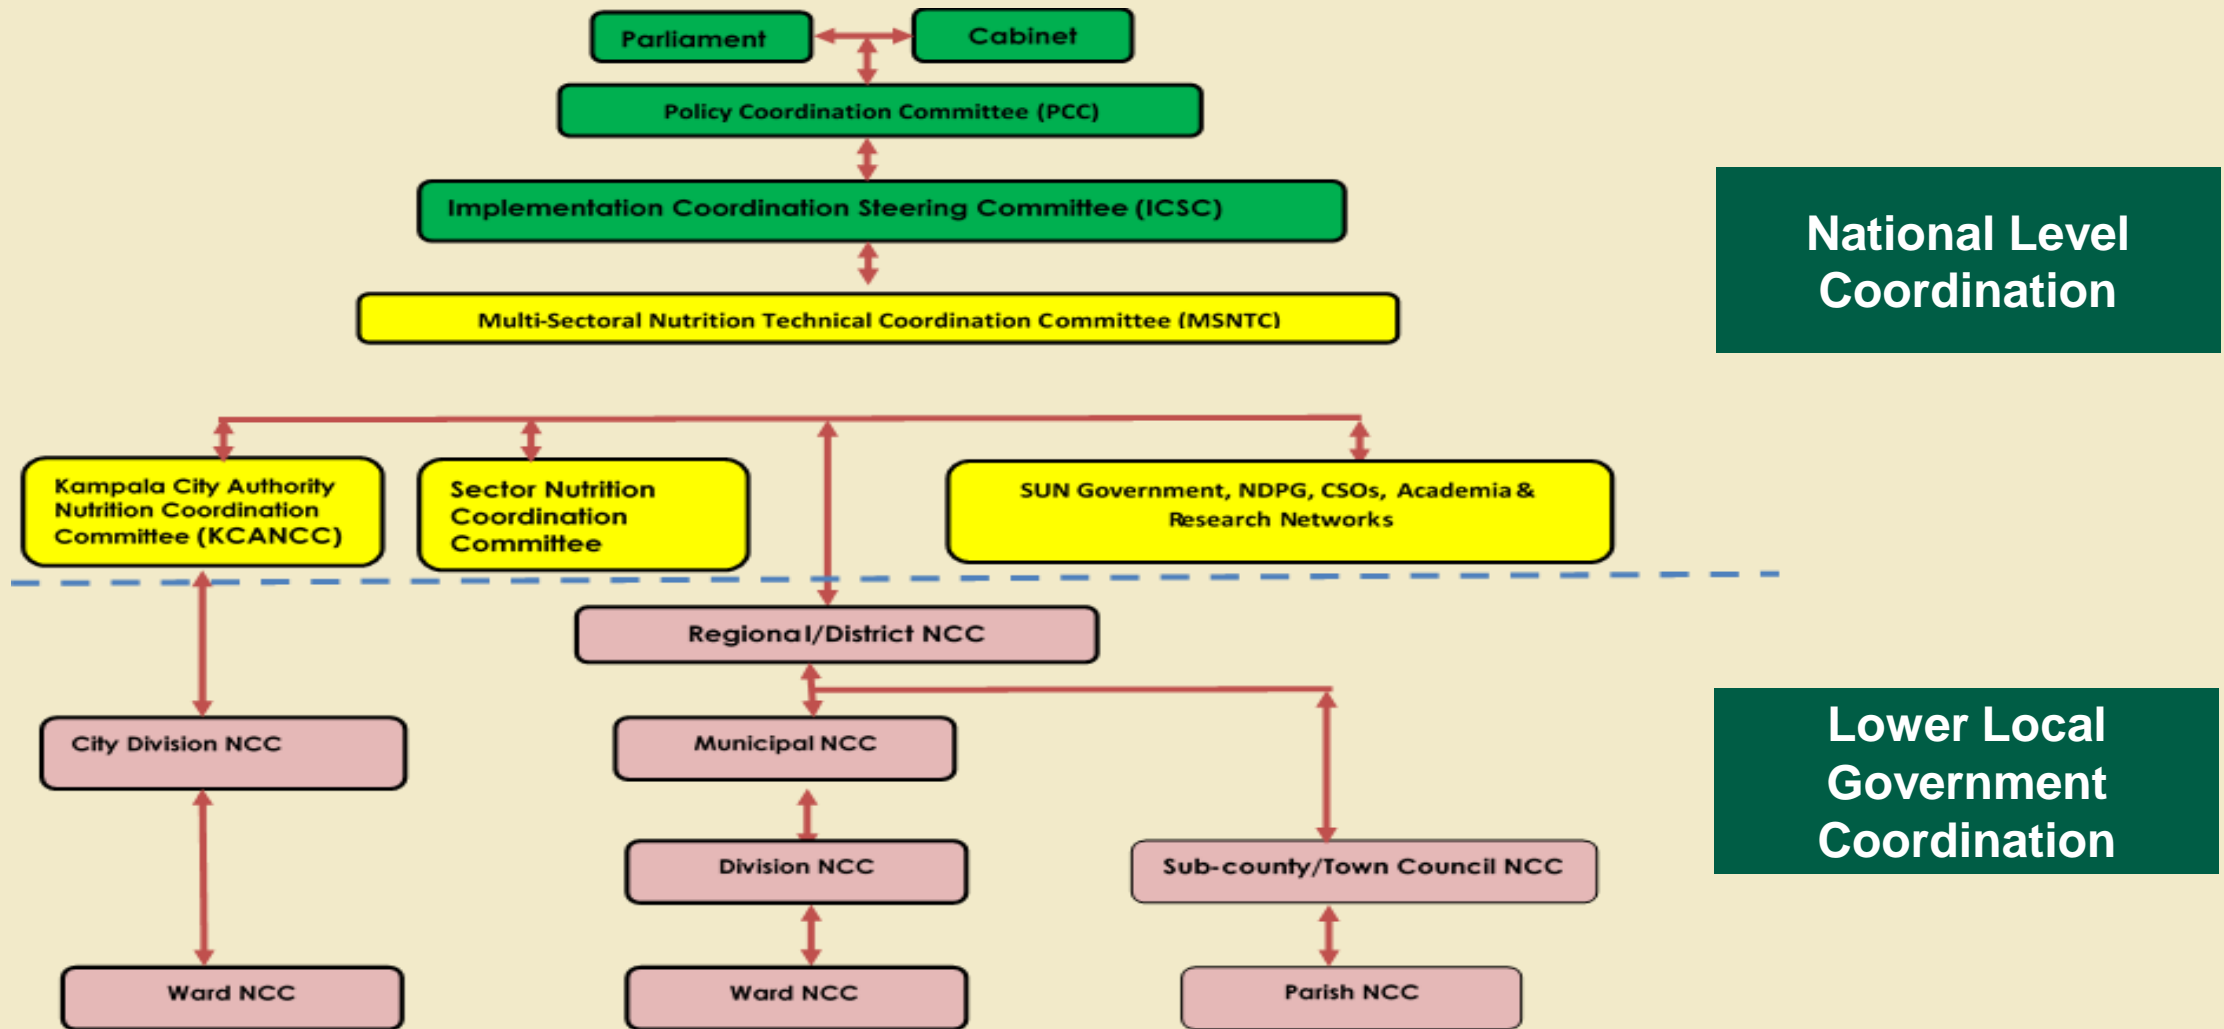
Parliament

Cabinet

Policy Coordination Committee (PCC)

Implementation Coordination Steering Committee (ICSC)

Multi-Sectoral Nutrition Technical Coordination Committee (MSNTC)

National Level Coordination

Kampala City Authority Nutrition Coordination Committee (KCANCC)

Sector Nutrition Coordination Committee

SUN Government, NDPG, CSOs, Academia & Research Networks

Regiona l/District NCC

City Division NCC

Municipal NCC

Division NCC

Sub-county/Town Council NCC

Lower Local Government Coordination

Ward NCC

Ward NCC

Parish NCC